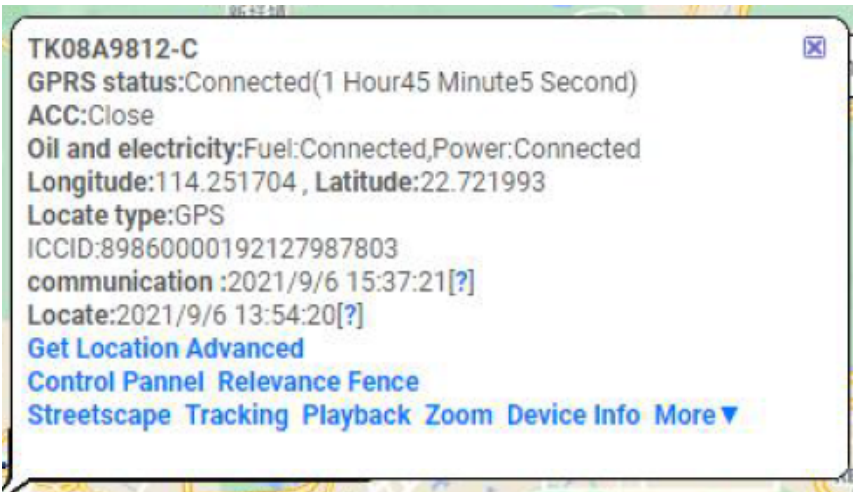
TK08A9812-C
GPRS status:Connected(1 Hour45 Minute5 Second)
ACC:Close
Oil and electricity:Fuel:Connected,Power:Connected
Longitude:114.251704 , Latitude:22.721993
Locate type:GPS
ICCID:89860000192127987803
communication :2021/9/6 15:37:21[?]
Locate:2021/9/6 13:54:20[?]
Get Location Advanced
Control Pannel Relevance Fence
Streetscape Tracking Playback Zoom Device Info More▼